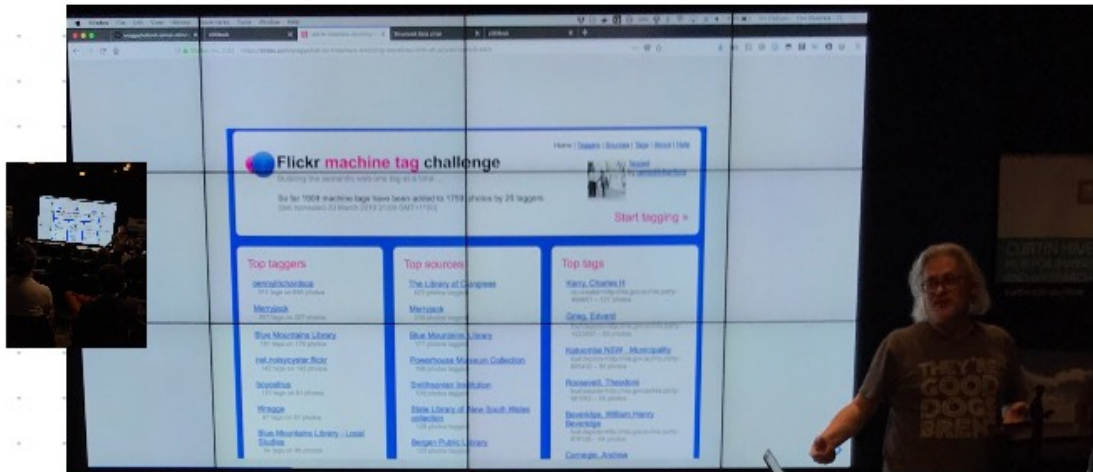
Home | Taggers | Sources | Tags | About | Help

Flickr machine tag challenge
Building the semantic web one tag at a time

So far 1008 machine tags have been added to 1759 photos by 26 taggers.
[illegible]

Start tagging »

Top taggers
genmylchordeia
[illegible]
Merrypick
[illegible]
Blue Mountains Library
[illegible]
nat.robscyster.flickr
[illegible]
Scopatius
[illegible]
Wragge
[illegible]
Blue Mountains Library - Local Studies
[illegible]

Top sources
The Library of Congress
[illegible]
Merrypick
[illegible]
Blue Mountains Library
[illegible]
Powerhouse Museum Collection
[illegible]
Smithsonian Institution
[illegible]
State Library of New South Wales collection
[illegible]
Bergen Public Library
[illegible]

Top tags
Kerry, Charles H
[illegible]
Greg, Edward
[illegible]
Katoomba NSW - Municipality
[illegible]
Roosevelt, Theodore
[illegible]
Beveridge, William Henry Beveridge
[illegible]
Carnegie, Andrew

THEY'RE GOOD DOGS BRENT

CURTIN HIVE